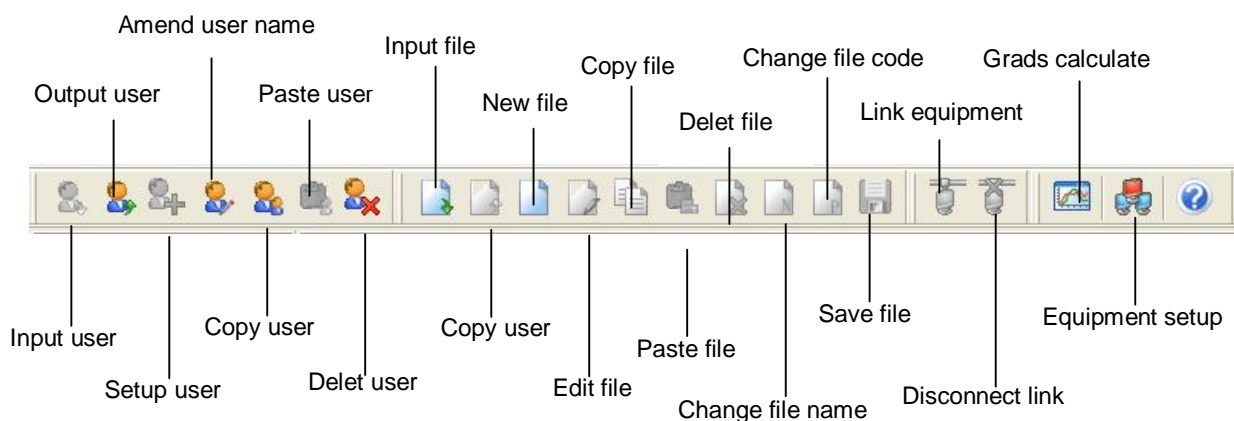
Amend user name
Input file
Copy file
Change file code
Grads calculate
Output user
Paste user
New file
Delet file
Link equipment

Input user
Setup user
Copy user
Delet user
Copy user
Edit file
Paste file
Change file name
Save file
Disconnect link
Equipment setup